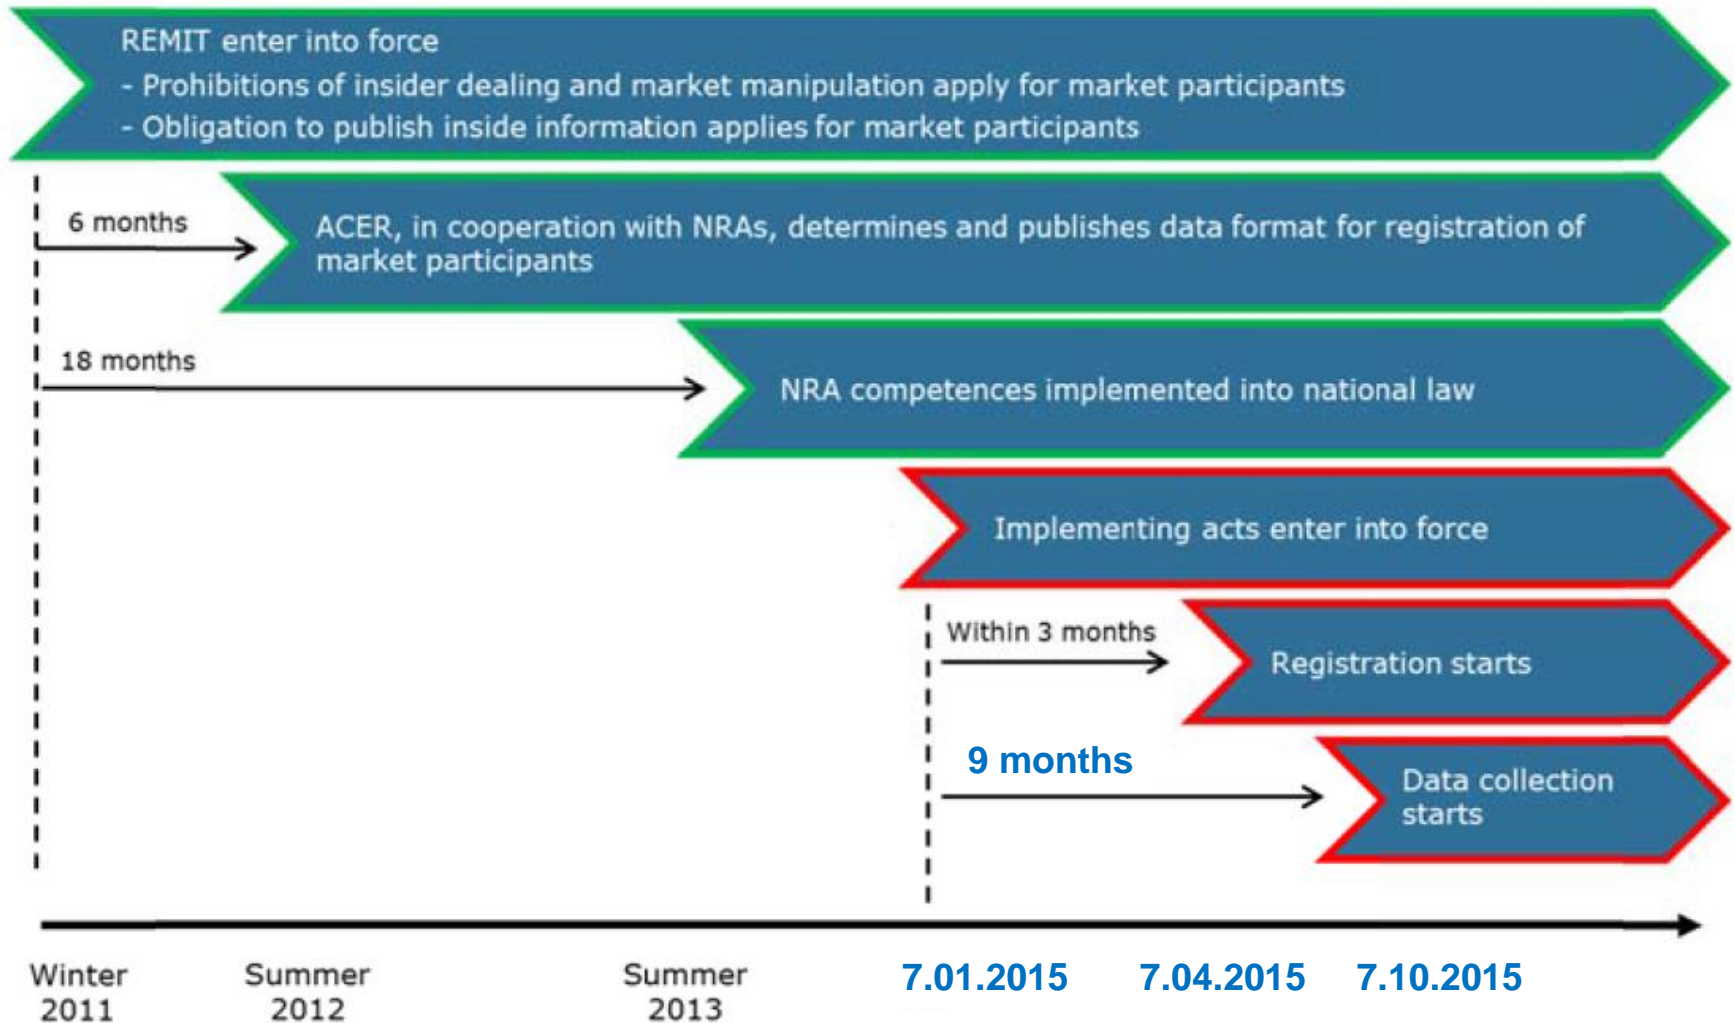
REMIT enter into force
- Prohibitions of insider dealing and market manipulation apply for market participants
- Obligation to publish inside information applies for market participants

6 months

ACER, in cooperation with NRAs, determines and publishes data format for registration of market participants

18 months

NRA competences implemented into national law

Implementing acts enter into force

Within 3 months

Registration starts

9 months

Data collection starts

Winter 2011

Summer 2012

Summer 2013

7.01.2015

7.04.2015

7.10.2015